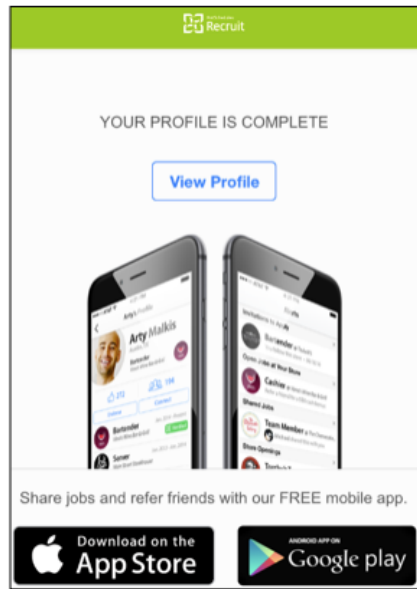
Recruit

YOUR PROFILE IS COMPLETE

View Profile

Arty Malkis

Bartender

Server

Bartender

Cashier

Team Member

Share jobs and refer friends with our FREE mobile app.

Download on the App Store

ANDROID APP ON Google play